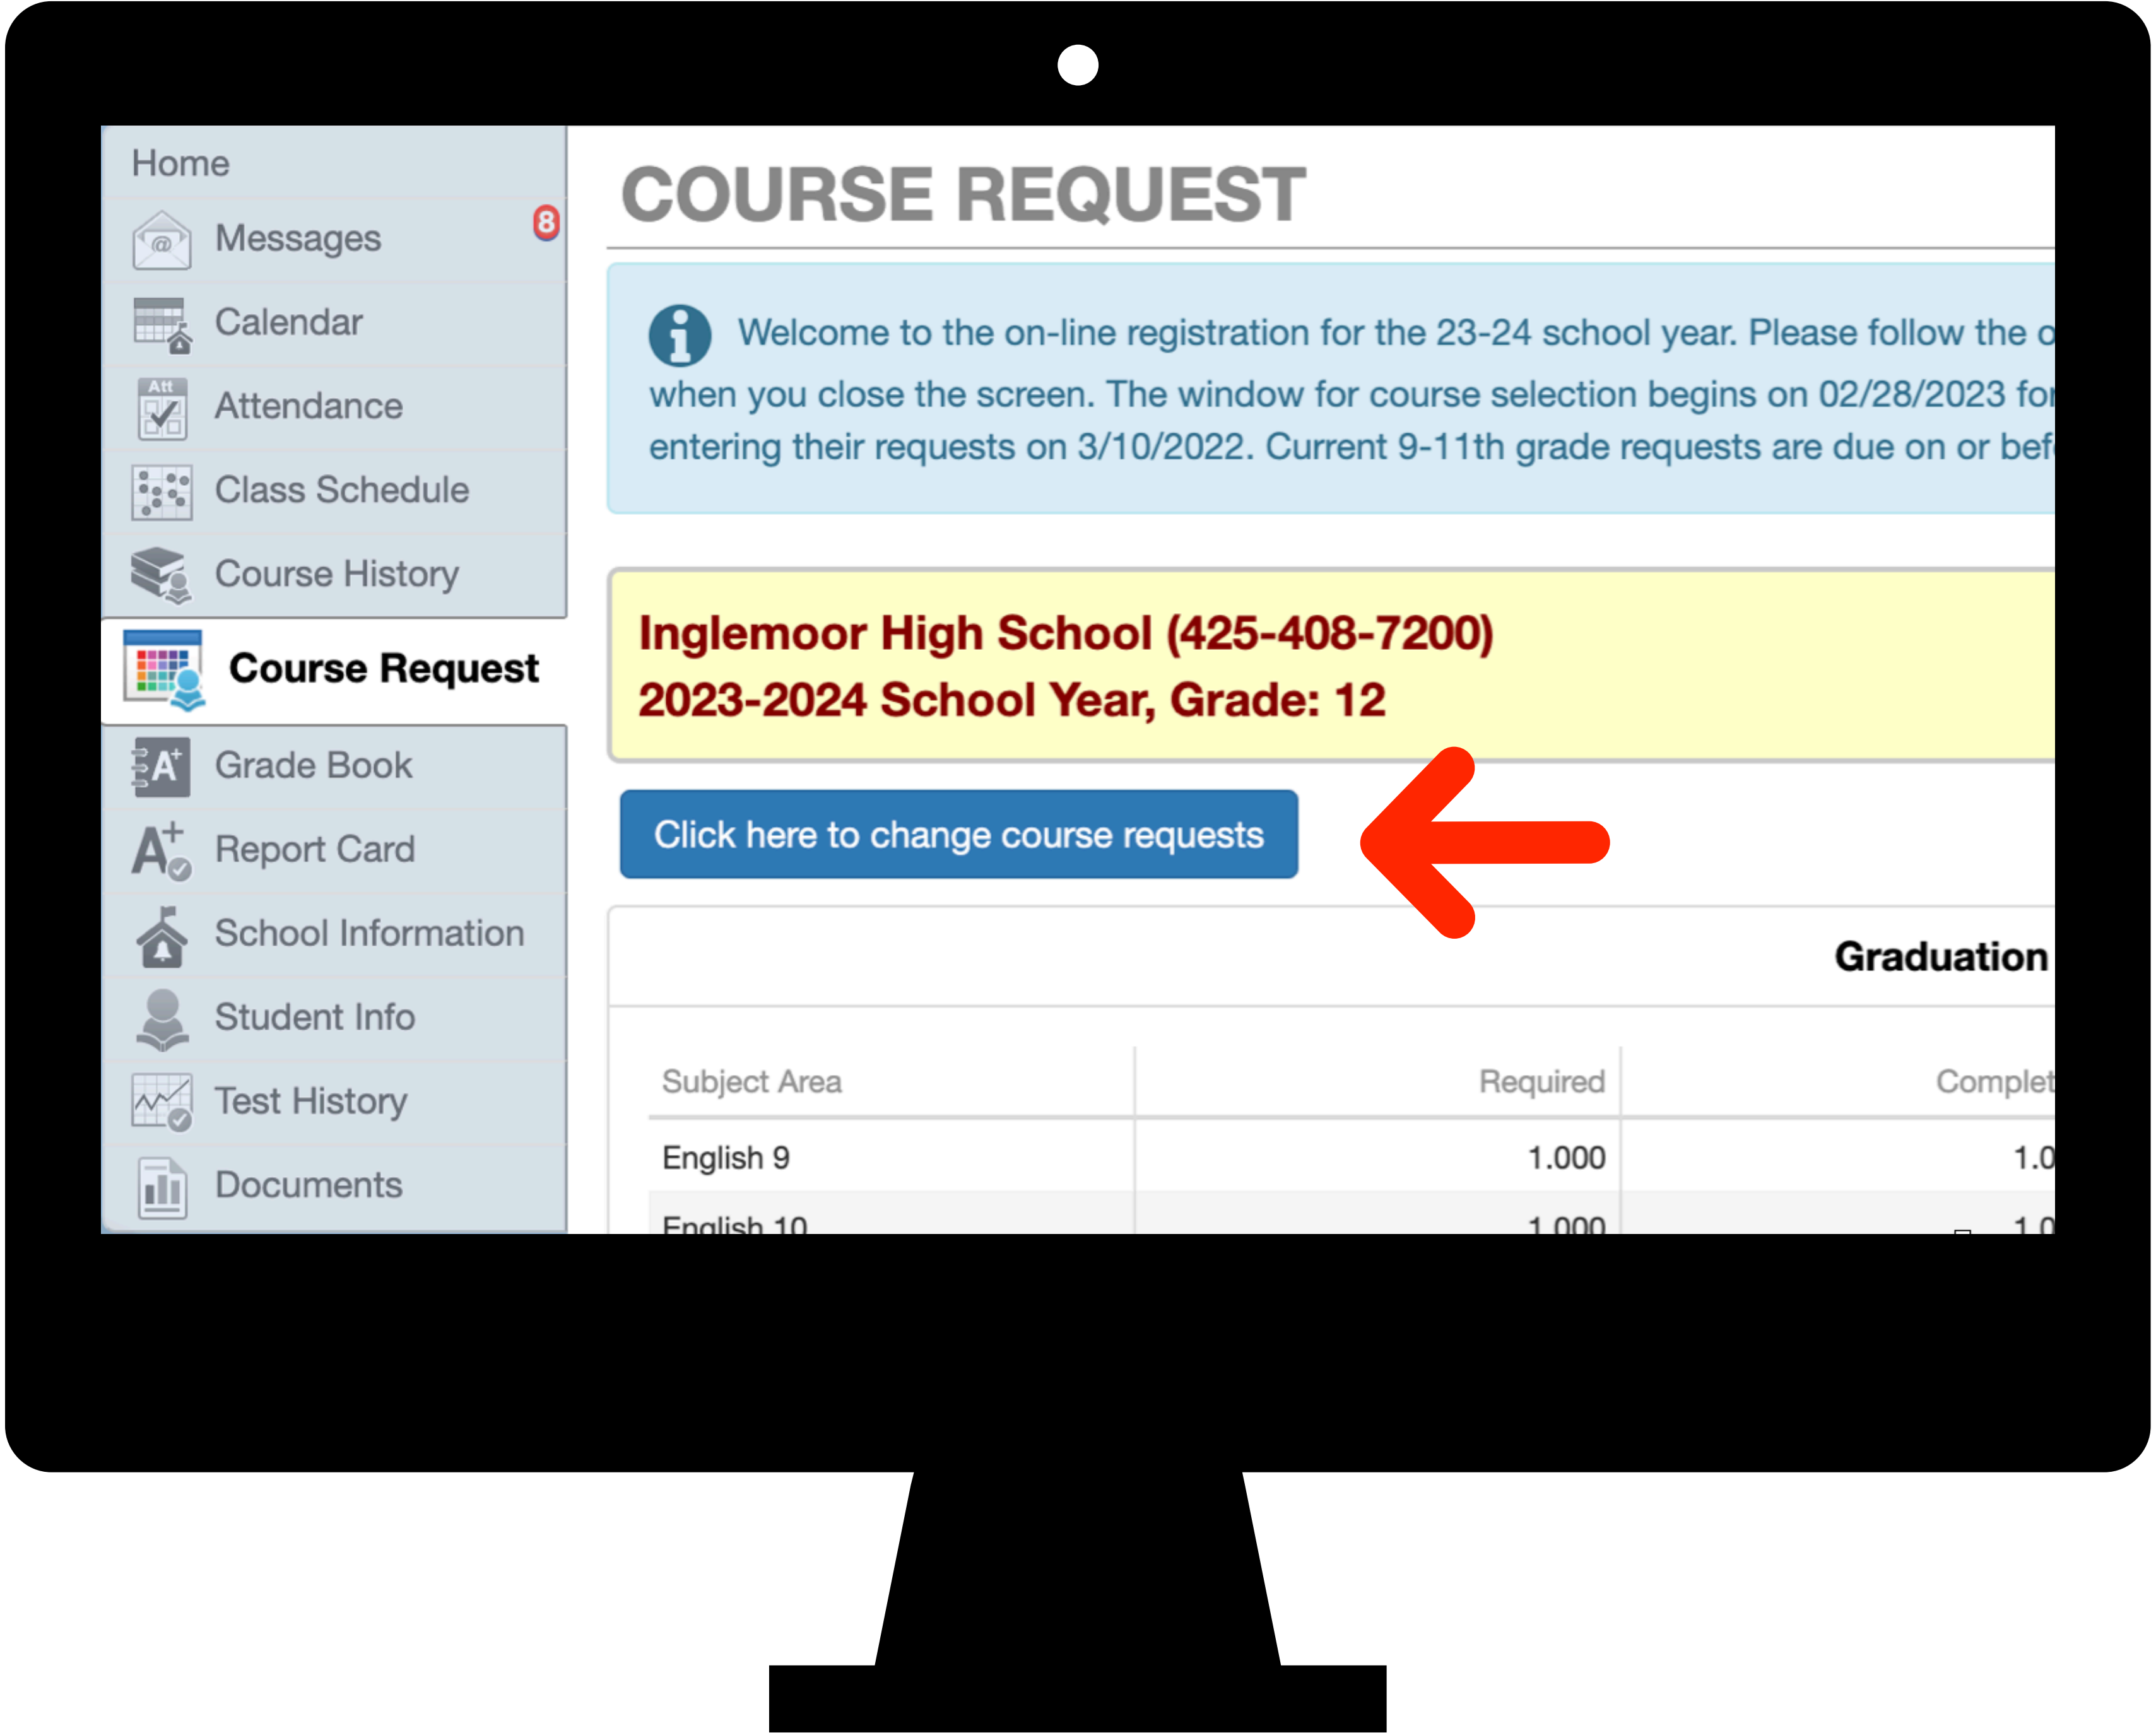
Home
Messages 8
Calendar
Attendance
Class Schedule
Course History
Course Request
Grade Book
Report Card
School Information
Student Info
Test History
Documents

COURSE REQUEST

Welcome to the on-line registration for the 23-24 school year. Please follow the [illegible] when you close the screen. The window for course selection begins on 02/28/2023 fo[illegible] entering their requests on 3/10/2022. Current 9-11th grade requests are due on or bef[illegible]

Inglemoor High School (425-408-7200)
2023-2024 School Year, Grade: 12

Click here to change course requests

Graduation

| Subject Area | Required | Complet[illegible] |
|---|---|---|
| English 9 | 1.000 | 1.0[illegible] |
| English 10 | 1.000 | 1.0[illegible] |